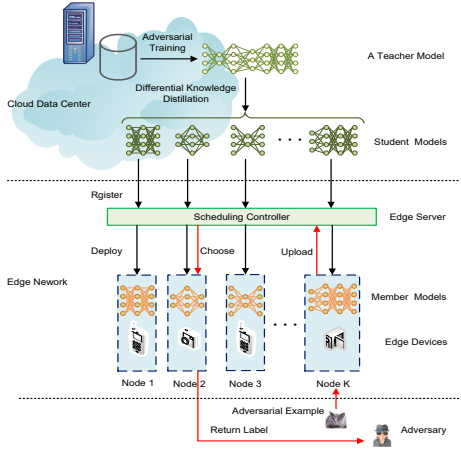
Adversarial Training

A Teacher Model

Cloud Data Center

Differential Knowledge Distillation

. . .

Student Models

Rgister

Scheduling Controller

Edge Server

Deploy

Choose

Upload

Edge Nework

Member Models

. . .

Edge Devices

Node 1

Node 2

Node 3

Node K

Adversarial Example

Return Label

Adversary